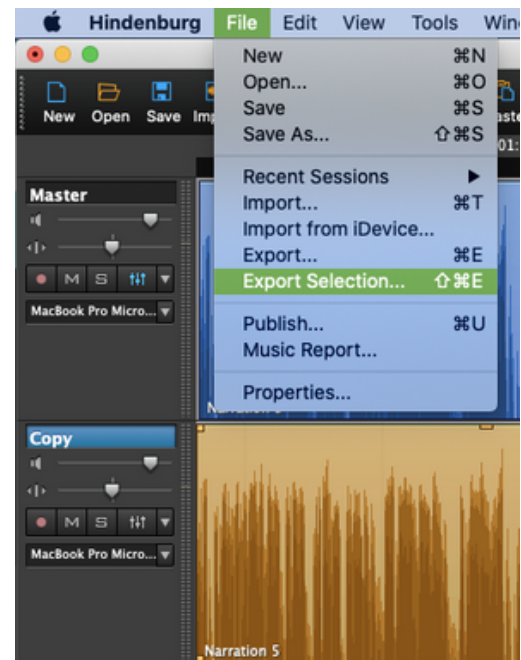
Hindenburg File Edit View Tools Win

New Open Save Im

New ⌘N
Open... ⌘O
Save ⌘S
Save As... ⇧⌘S

Recent Sessions ▶
Import... ⌘T
Import from iDevice...
Export... ⌘E
Export Selection... ⇧⌘E

Publish... ⌘U
Music Report...

Properties...

Master
M S
MacBook Pro Micro...

Narration

Copy
M S
MacBook Pro Micro...

Narration 5